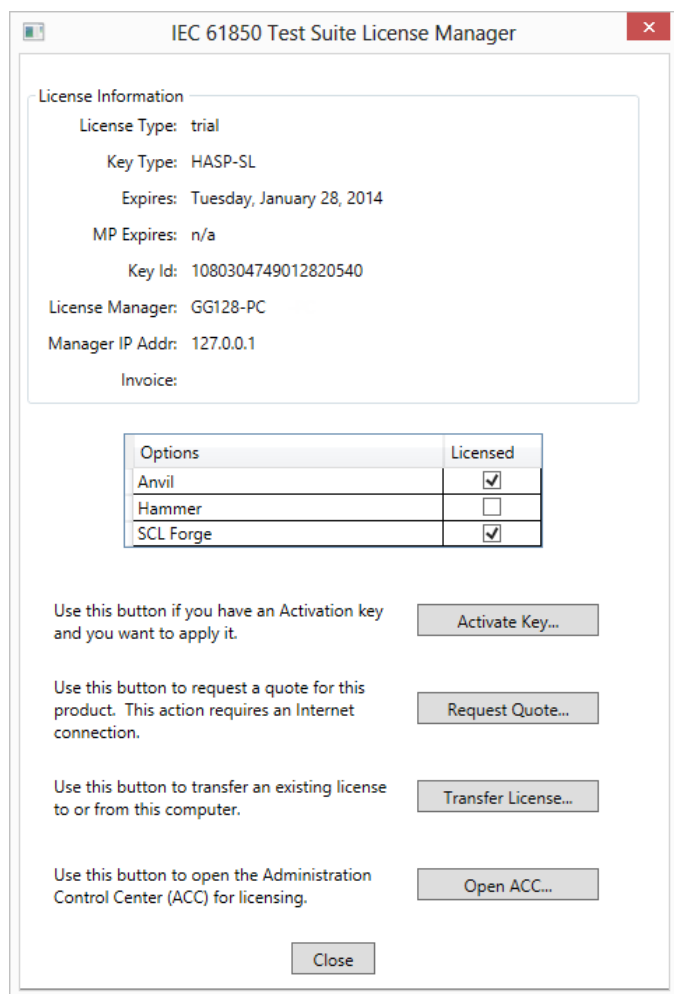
IEC 61850 Test Suite License Manager

License Information

License Type: trial

Key Type: HASP-SL

Expires: Tuesday, January 28, 2014

MP Expires: n/a

Key Id: 1080304749012820540

License Manager: GG128-PC

Manager IP Addr: 127.0.0.1

Invoice:

| Options | Licensed |
|---|---|
| Anvil | ☑ |
| Hammer | ☐ |
| SCL Forge | ☑ |

Use this button if you have an Activation key and you want to apply it.

Activate Key...

Use this button to request a quote for this product. This action requires an Internet connection.

Request Quote...

Use this button to transfer an existing license to or from this computer.

Transfer License...

Use this button to open the Administration Control Center (ACC) for licensing.

Open ACC...

Close